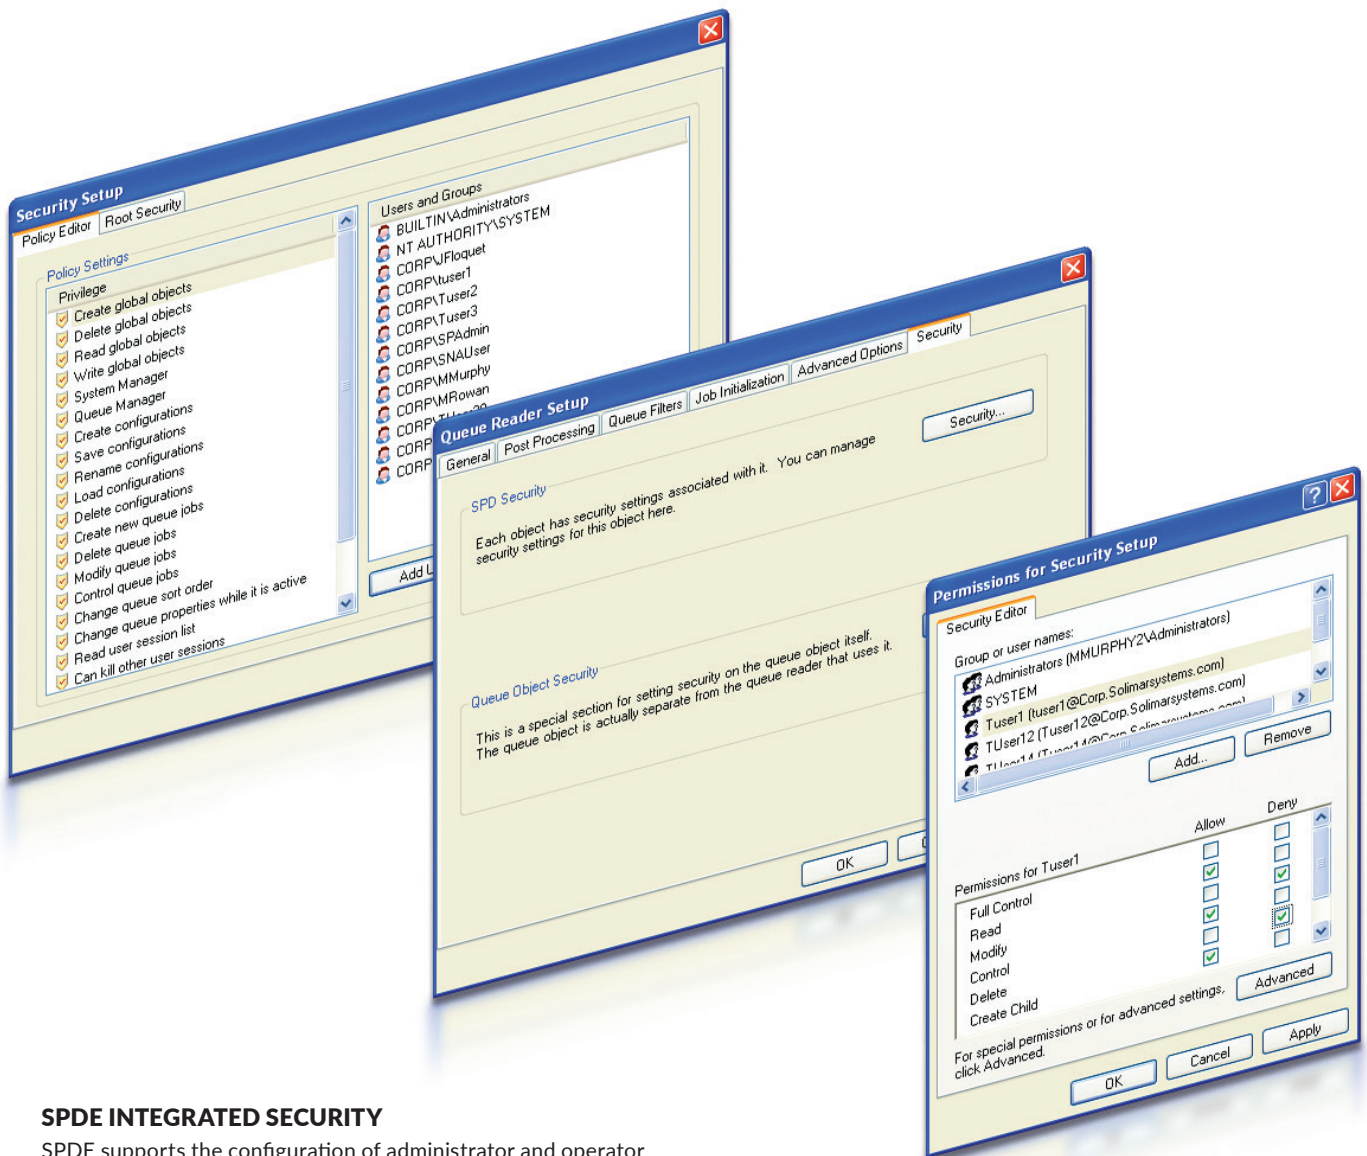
Security Setup

Policy Editor | Root Security

Policy Settings

Privilege
Create global objects
Delete global objects
Read global objects
Write global objects
System Manager
Queue Manager
Create configurations
Save configurations
Rename configurations
Load configurations
Delete configurations
Create new queue jobs
Delete queue jobs
Modify queue jobs
Control queue jobs
Change queue sort order
Change queue properties while it is active
Read user session list
Can kill other user sessions

Users and Groups
BUILTIN\Administrators
NT AUTHORITY\SYSTEM
CORP\JFloquet
CORP\tuser1
CORP\Tuser2
CORP\Tuser3
CORP\SPAdmin
CORP\SNAUser
CORP\MMurphy
CORP\MRowan
CORP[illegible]
CORP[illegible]
CORP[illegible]
CORP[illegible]

Add U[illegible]

Queue Reader Setup

General | Post Processing | Queue Filters | Job Initialization | Advanced Options | Security

Security...

SPD Security

Each object has security settings associated with it. You can manage security settings for this object here.

Queue Object Security

This is a special section for setting security on the queue object itself. The queue object is actually separate from the queue reader that uses it.

OK | C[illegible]

Permissions for Security Setup

Security Editor

Group or user names:
Administrators (MMURPHY2\Administrators)
SYSTEM
Tuser1 (tuser1@Corp.Solimarsystems.com)
TUser12 (Tuser12@Corp.Solimarsystems.com)
TUser14 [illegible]

Add... | Remove

Permissions for Tuser1 | Allow | Deny
Full Control
Read
Modify
Control
Delete
Create Child

For special permissions or for advanced settings, click Advanced.

Advanced

OK | Cancel | Apply

SPDE INTEGRATED SECURITY
SPDE supports the configuration of administrator and operator